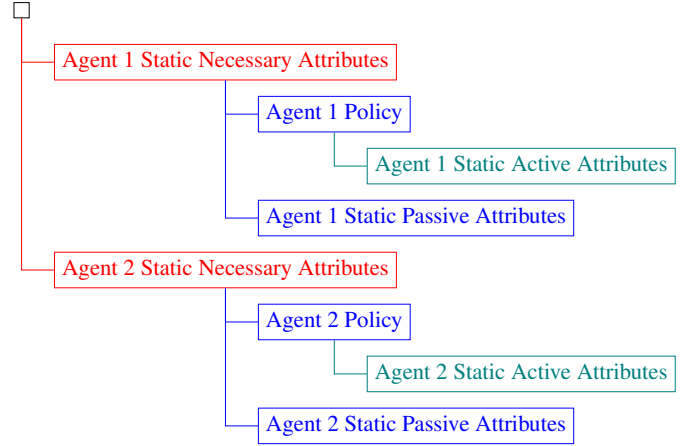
Agent 1 Static Necessary Attributes

Agent 1 Policy

Agent 1 Static Active Attributes

Agent 1 Static Passive Attributes

Agent 2 Static Necessary Attributes

Agent 2 Policy

Agent 2 Static Active Attributes

Agent 2 Static Passive Attributes